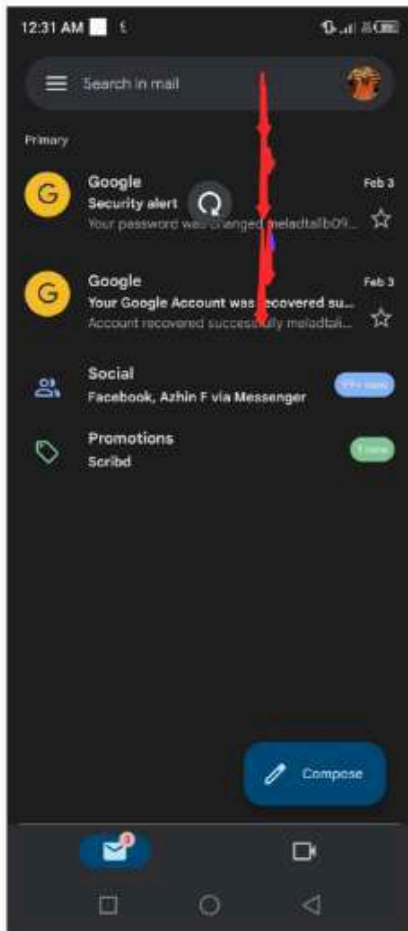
12:31 AM

Search in mail

Primary

G Google
Security alert
Your password was changed meladtalb09...
Feb 3

G Google
Your Google Account was recovered su...
Account recovered successfully meladtali...
Feb 3

Social
Facebook, Azhin F via Messenger
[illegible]

Promotions
Scribd
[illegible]

Compose

3